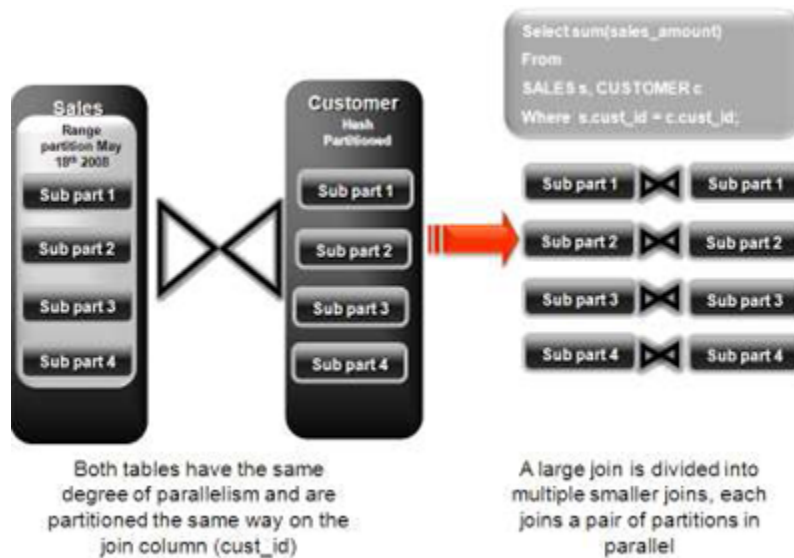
Sales

Range partition May 18th 2008

Sub part 1

Sub part 2

Sub part 3

Sub part 4

Customer

Hash Partitioned

Sub part 1

Sub part 2

Sub part 3

Sub part 4

Select sum(sales_amount)
From
SALES s, CUSTOMER c
Where s.cust_id = c.cust_id;

Sub part 1 Sub part 1

Sub part 2 Sub part 2

Sub part 3 Sub part 3

Sub part 4 Sub part 4

Both tables have the same degree of parallelism and are partitioned the same way on the join column (cust_id)

A large join is divided into multiple smaller joins, each joins a pair of partitions in parallel